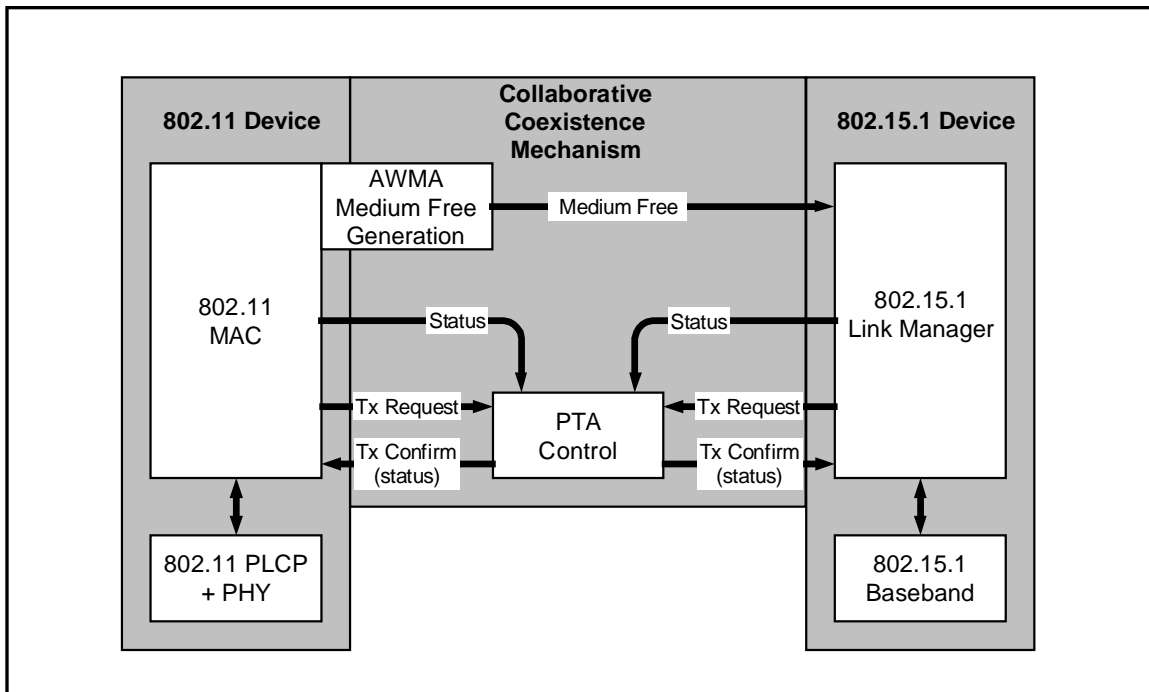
802.11 Device

Collaborative Coexistence Mechanism

802.15.1 Device

AWMA Medium Free Generation

Medium Free

802.11 MAC

Status

Status

802.15.1 Link Manager

Tx Request

PTA Control

Tx Request

Tx Confirm (status)

Tx Confirm (status)

802.11 PLCP + PHY

802.15.1 Baseband